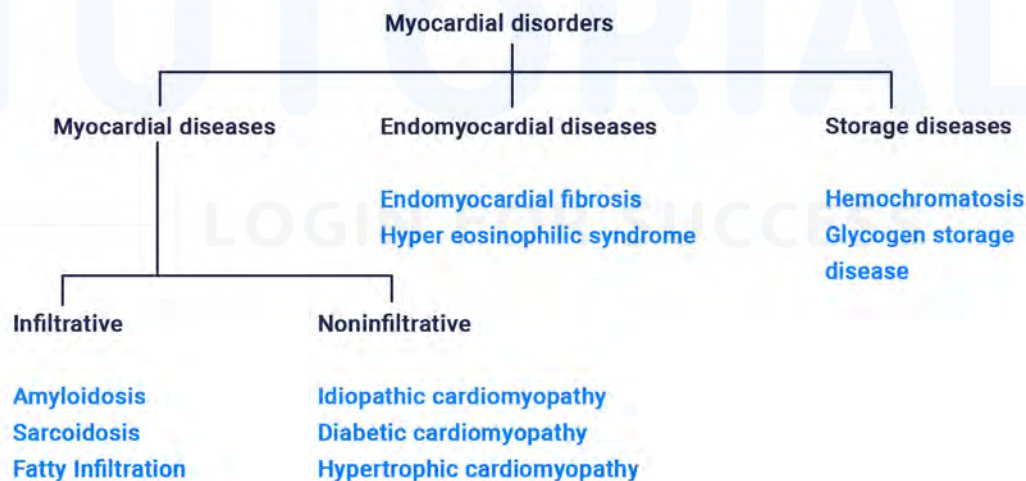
Myocardial disorders

Myocardial diseases

Endomyocardial diseases

Storage diseases

Endomyocardial fibrosis
Hyper eosinophilic syndrome

Hemochromatosis
Glycogen storage disease

Infiltrative

Noninfiltrative

Amyloidosis
Sarcoidosis
Fatty Infiltration

Idiopathic cardiomyopathy
Diabetic cardiomyopathy
Hypertrophic cardiomyopathy